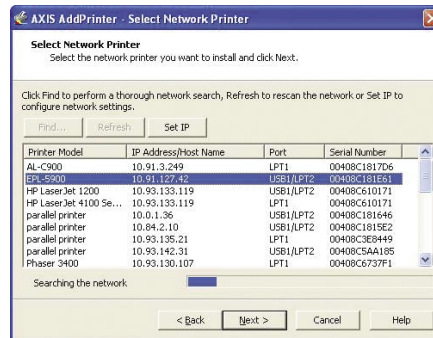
AXIS AddPrinter - Select Network Printer

Select Network Printer

Select the network printer you want to install and click Next.

Click Find to perform a thorough network search, Refresh to rescan the network or Set IP to configure network settings.

Find... Refresh Set IP

| Printer Model | IP Address/Host Name | Port | Serial Number |
|---|---|---|---|
| AL-C900 | 10.91.3.249 | LPT1 | 00408C1817D6 |
| EPL-5900 | 10.91.127.42 | USB1/LPT2 | 00408C181E61 |
| HP LaserJet 1200 | 10.93.133.119 | USB1/LPT2 | 00408C610171 |
| HP LaserJet 4100 Se... | 10.93.133.119 | LPT1 | 00408C610171 |
| parallel printer | 10.0.1.36 | USB1/LPT2 | 00408C181646 |
| parallel printer | 10.84.2.10 | USB1/LPT2 | 00408C1815E2 |
| parallel printer | 10.93.135.21 | LPT1 | 00408C3E8449 |
| parallel printer | 10.93.142.31 | USB1/LPT2 | 00408C5AA185 |
| Phaser 3400 | 10.93.130.107 | LPT1 | 00408C6737F1 |

Searching the network

< Back Next > Cancel Help